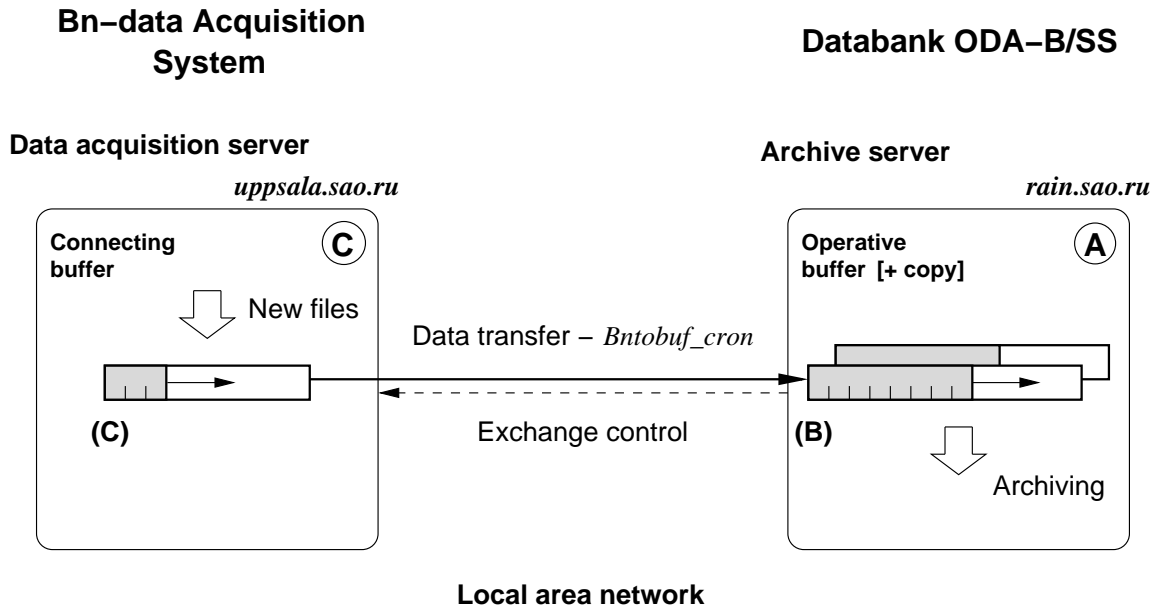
Bn−data Acquisition System

Databank ODA−B/SS

Data acquisition server

uppsala.sao.ru

Connecting buffer

C

New files

(C)

Archive server

rain.sao.ru

Operative buffer [+ copy]

A

Data transfer – Bntobuf_cron

Exchange control

(B)

Archiving

Local area network